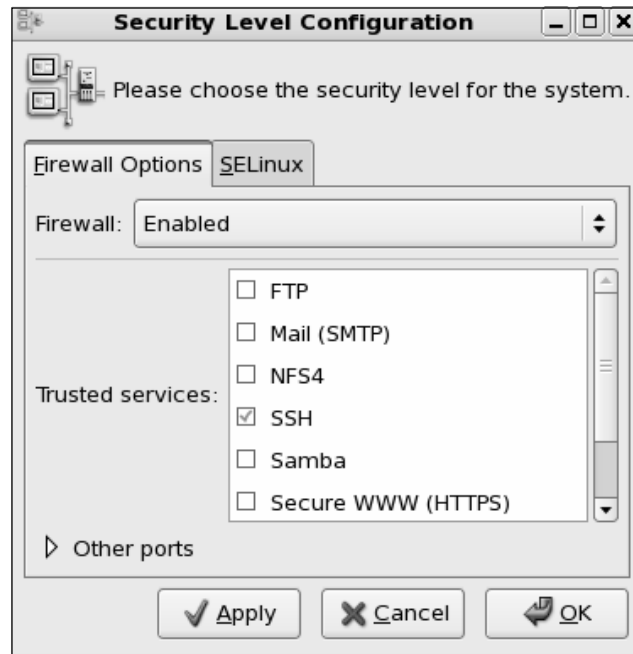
Security Level Configuration

Please choose the security level for the system.

Firewall Options | SELinux

Firewall: Enabled

Trusted services:
FTP
Mail (SMTP)
NFS4
SSH
Samba
Secure WWW (HTTPS)

Other ports

Apply | Cancel | OK